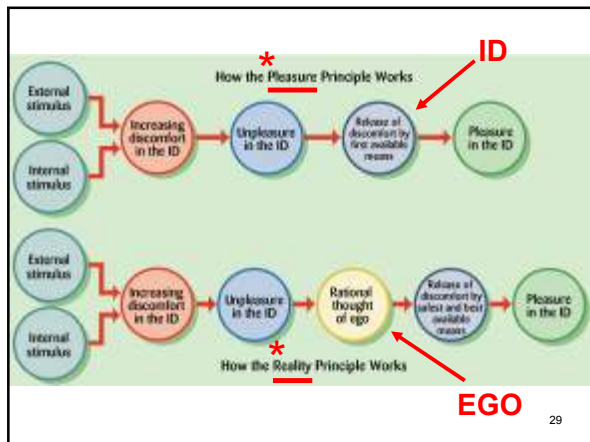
*

How the Pleasure Principle Works

ID

External stimulus

Internal stimulus

Increasing discomfort in the ID

Unpleasure in the ID

Release of discomfort by first available means

Pleasure in the ID

External stimulus

Internal stimulus

Increasing discomfort in the ID

Unpleasure in the ID

Rational thought of ego

Release of discomfort by safest and best available means

Pleasure in the ID

*

How the Reality Principle Works

EGO

29